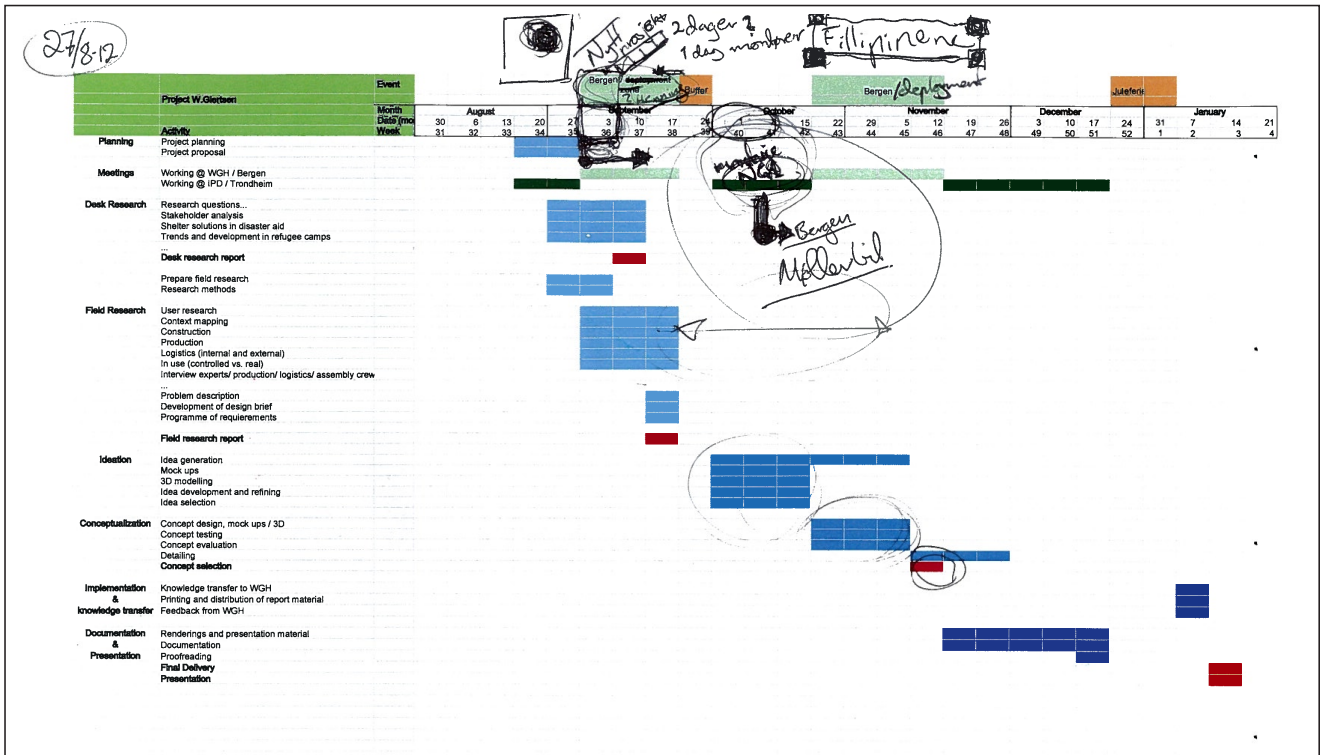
27/8-12

Nytt prosjekt

2 dager ?
1 dag montrer

Fillipinene

| | Event | | Bergen deployment | Buffer | | Bergen deployment | | Juleferie | |
|---|---|---|---|---|---|---|---|---|---|
| Project W.Giertsen | | | | | | | | | |

| Month | August | | | | September | | | | October | | | | November | | | | December | | | | January | | | |
|---|---|---|---|---|---|---|---|---|---|---|---|---|---|---|---|---|---|---|---|---|---|---|---|---|
| Date (mo | 30 | 6 | 13 | 20 | 27 | 3 | 10 | 17 | 24 | 1 | 8 | 15 | 22 | 29 | 5 | 12 | 19 | 26 | 3 | 10 | 17 | 24 | 31 | 7 | 14 | 21 |
| Week | 31 | 32 | 33 | 34 | 35 | 36 | 37 | 38 | 39 | 40 | 41 | 42 | 43 | 44 | 45 | 46 | 47 | 48 | 49 | 50 | 51 | 52 | 1 | 2 | 3 | 4 |

Activity

Planning
Project planning
Project proposal

Meetings
Working @ WGH / Bergen
Working @ IPD / Trondheim

Desk Research
Research questions...
Stakeholder analysis
Shelter solutions in disaster aid
Trends and development in refugee camps
...
Desk research report

Prepare field research
Research methods

Field Research
User research
Context mapping
Construction
Production
Logistics (internal and external)
In use (controlled vs. real)
Interview experts/ production/ logistics/ assembly crew
...
Problem description
Development of design brief
Programme of requierements

Field research report

Ideation
Idea generation
Mock ups
3D modelling
Idea development and refining
Idea selection

Conceptualization
Concept design, mock ups / 3D
Concept testing
Concept evaluation
Detailing
Concept selection

Implementation & knowledge transfer
Knowledge transfer to WGH
Printing and distribution of report material
Feedback from WGH

Documentation & Presentation
Renderings and presentation material
Documentation
Proofreading
Final Delivery
Presentation

Henning

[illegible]

Bergen

Møllerbil